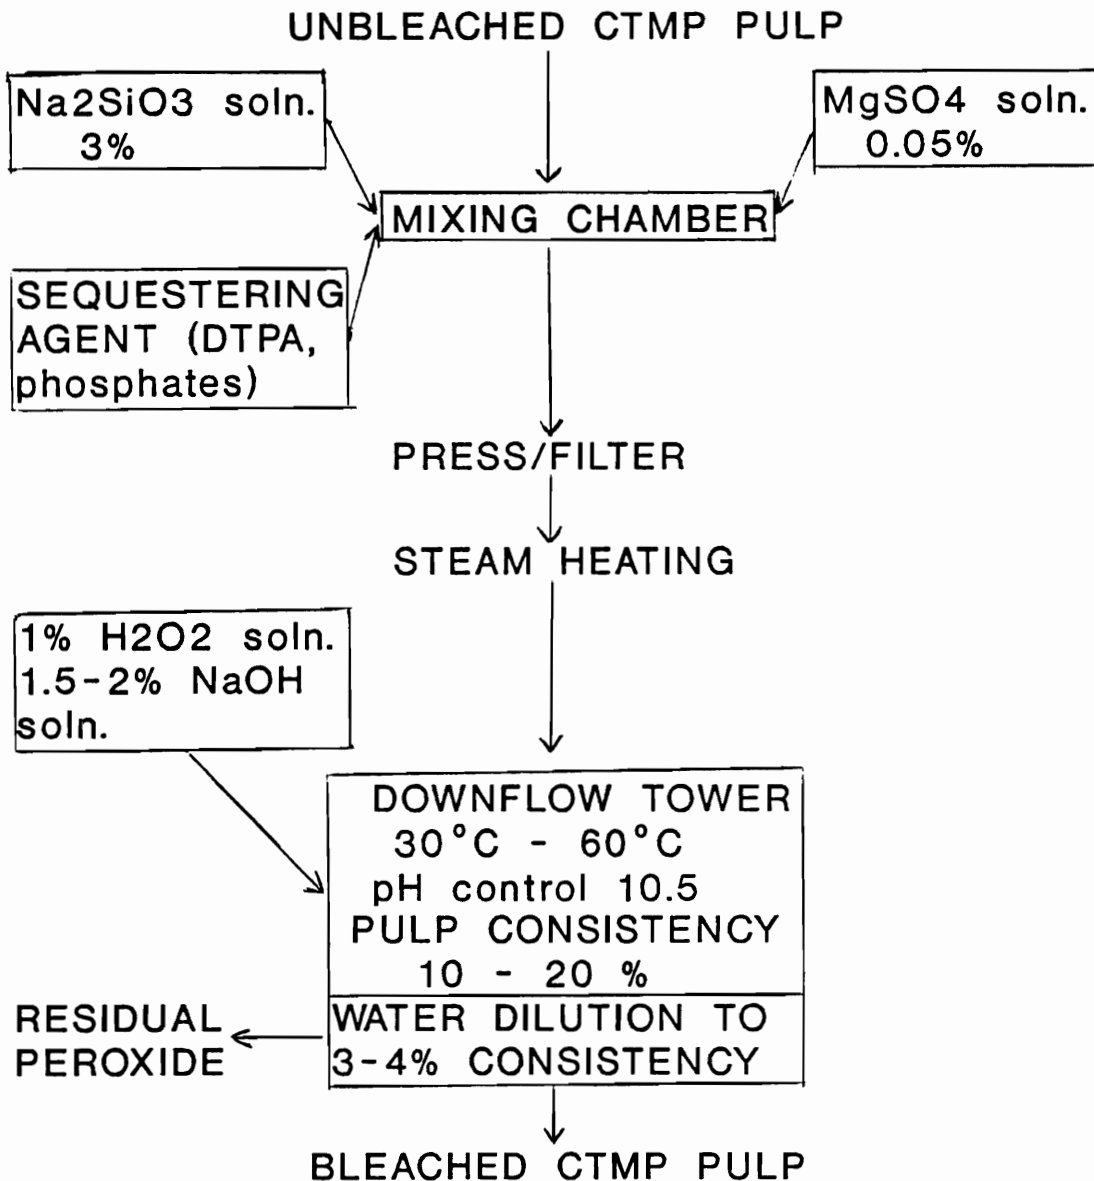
UNBLEACHED CTMP PULP

Na2SiO3 soln. 3%

MgSO4 soln. 0.05%

MIXING CHAMBER

SEQUESTERING AGENT (DTPA, phosphates)

PRESS/FILTER

STEAM HEATING

1% H2O2 soln. 1.5-2% NaOH soln.

DOWNFLOW TOWER
30°C - 60°C
pH control 10.5
PULP CONSISTENCY
10 - 20 %

WATER DILUTION TO 3-4% CONSISTENCY

RESIDUAL PEROXIDE

BLEACHED CTMP PULP